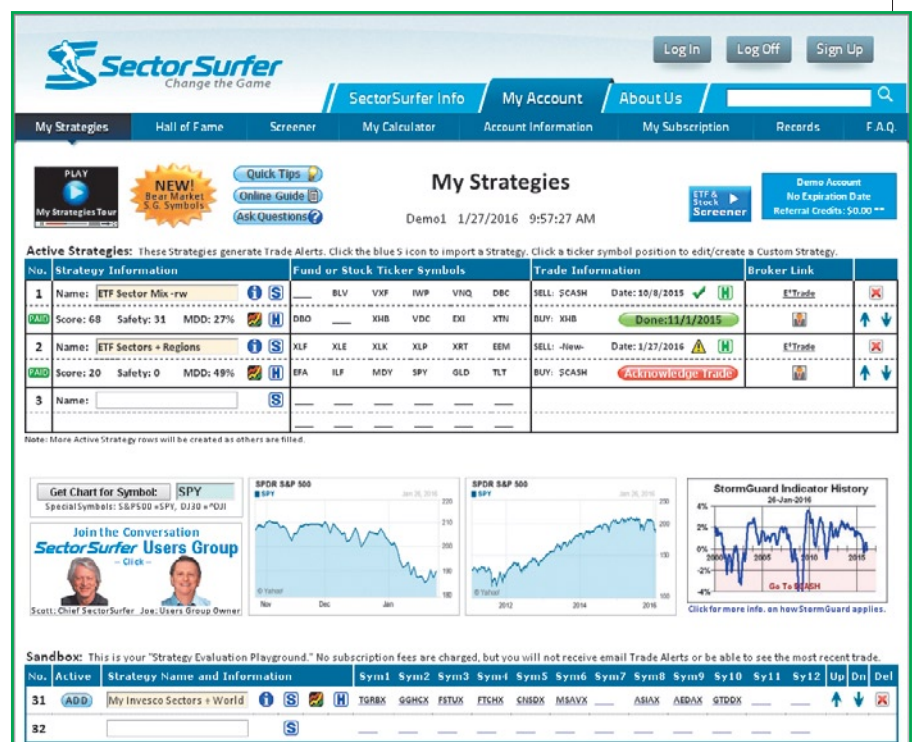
SectorSurfer
Change the Game

Log In Log Off Sign Up

SectorSurfer Info | My Account | About Us

My Strategies | Hall of Fame | Screener | My Calculator | Account Information | My Subscription | Records | F.A.Q.

PLAY
My Strategies Tour

NEW!
Bear Market S.G. Symbols

Quick Tips
Online Guide
Ask Questions

My Strategies
Demo1 1/27/2016 9:57:27 AM

ETF & Stock Screener

Demo Account
No Expiration Date
Referral Credits: $0.00

Active Strategies: These Strategies generate Trade Alerts. Click the blue S icon to import a Strategy. Click a ticker symbol position to edit/create a Custom Strategy.

| No. | Strategy Information | Fund or Stock Ticker Symbols | Trade Information | Broker Link |
|---|---|---|---|---|
| 1 | Name: ETF Sector Mix -rw | ___ BLV VXF IWP VNQ DBC | SELL: $CASH Date: 10/8/2015 | E*Trade |
| PAID | Score: 68 Safety: 31 MDD: 27% | DBO ___ XHB VDC EXI XTN | BUY: XHB Done:11/1/2015 | |
| 2 | Name: ETF Sectors + Regions | XLF XLE XLK XLP XRT EEM | SELL: -New- Date: 1/27/2016 | E*Trade |
| PAID | Score: 20 Safety: 0 MDD: 49% | EFA ILF MDY SPY GLD TLT | BUY: $CASH Acknowledge Trade | |
| 3 | Name: | | | |

Note: More Active Strategy rows will be created as others are filled.

Get Chart for Symbol: SPY
Special Symbols: S&P500 =SPY, DJ30 =DJI

Join the Conversation
SectorSurfer Users Group
– Click –
Scott: Chief SectorSurfer Joe: Users Group Owner

SPDR S&P 500
SPY
Jan 26, 2016
220 210 200 190 180
Nov Dec Jan
© Yahoo!

SPDR S&P 500
SPY
Jan 26, 2016
200 150 100
2012 2014 2016
© Yahoo!

StormGuard Indicator History
26-Jan-2016
4% 2% 0% -2% -4%
2005 2010 2015
Go To $CASH
Click for more info. on how StormGuard applies.

Sandbox: This is your "Strategy Evaluation Playground." No subscription fees are charged, but you will not receive email Trade Alerts or be able to see the most recent trade.

| No. | Active | Strategy Name and Information | Sym1 | Sym2 | Sym3 | Sym4 | Sym5 | Sym6 | Sym7 | Sym8 | Sym9 | Sy10 | Sy11 | Sy12 | Up | Dn | Del |
|---|---|---|---|---|---|---|---|---|---|---|---|---|---|---|---|---|---|
| 31 | ADD | My Invesco Sectors + World | TGRBX | GGHCX | FSTUX | FTCHX | CNSDX | MSAVX | | ASIAX | AEDAX | GTDDX | | | | | |
| 32 | | | | | | | | | | | | | | | | | |